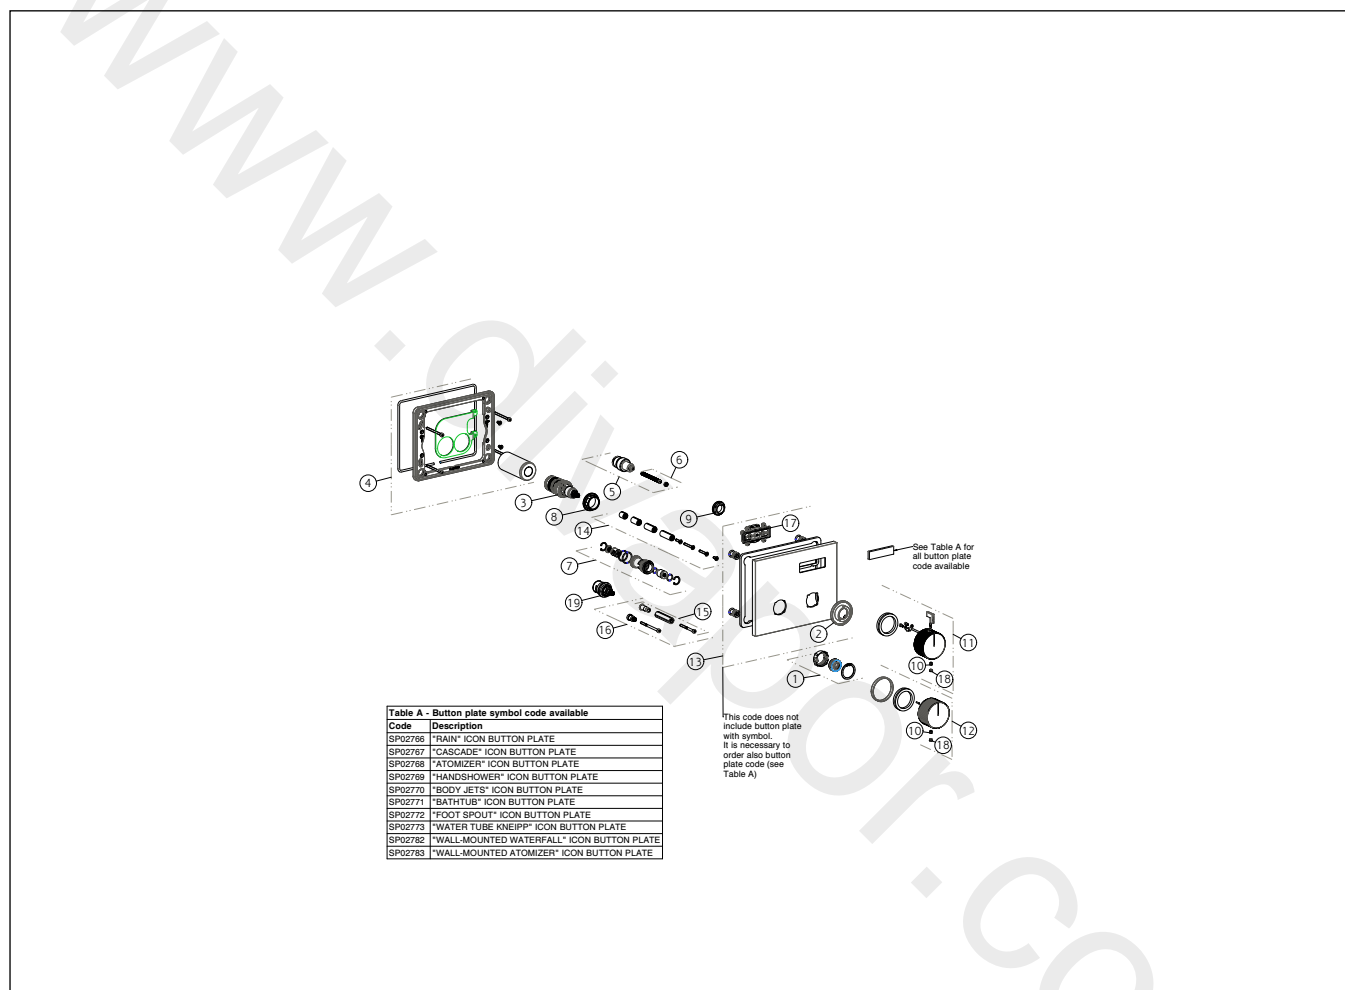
www.dividor.co

6
4
5
3
8
9
14
17
7
See Table A for all button plate code available
19
15
16
2
11
13
10
18
1
12
10
18

| Table A - Button plate symbol code available | |
|---|---|
| Code | Description |
| SP02766 | "RAIN" ICON BUTTON PLATE |
| SP02767 | "CASCADE" ICON BUTTON PLATE |
| SP02768 | "ATOMIZER" ICON BUTTON PLATE |
| SP02769 | "HANDSHOWER" ICON BUTTON PLATE |
| SP02770 | "BODY JETS" ICON BUTTON PLATE |
| SP02771 | "BATHTUB" ICON BUTTON PLATE |
| SP02772 | "FOOT SPOUT" ICON BUTTON PLATE |
| SP02773 | "WATER TUBE KNEIPP" ICON BUTTON PLATE |
| SP02782 | "WALL-MOUNTED WATERFALL" ICON BUTTON PLATE |
| SP02783 | "WALL-MOUNTED ATOMIZER" ICON BUTTON PLATE |

This code does not include button plate with symbol. It is necessary to order also button plate code (see Table A)